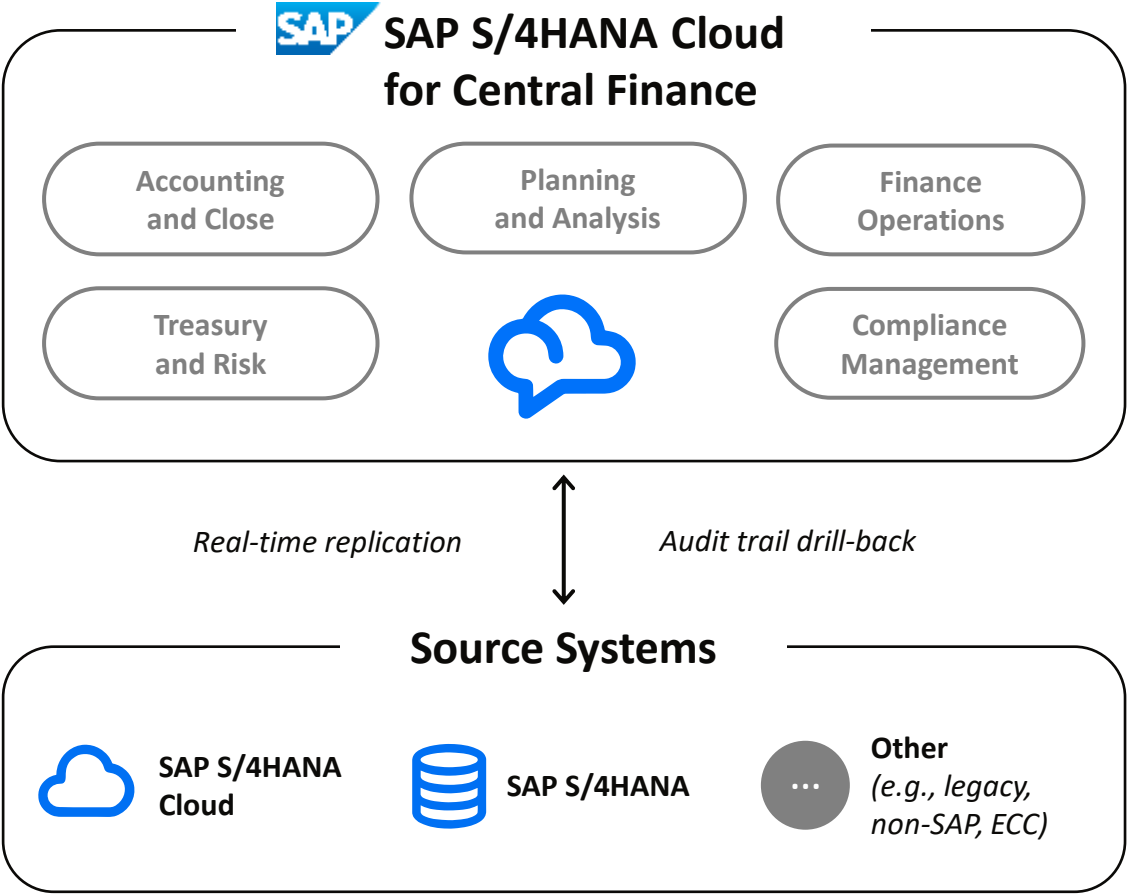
SAP

SAP S/4HANA Cloud for Central Finance

Accounting and Close

Planning and Analysis

Finance Operations

Treasury and Risk

Compliance Management

Real-time replication

Audit trail drill-back

Source Systems

SAP S/4HANA Cloud

SAP S/4HANA

...

Other (e.g., legacy, non-SAP, ECC)